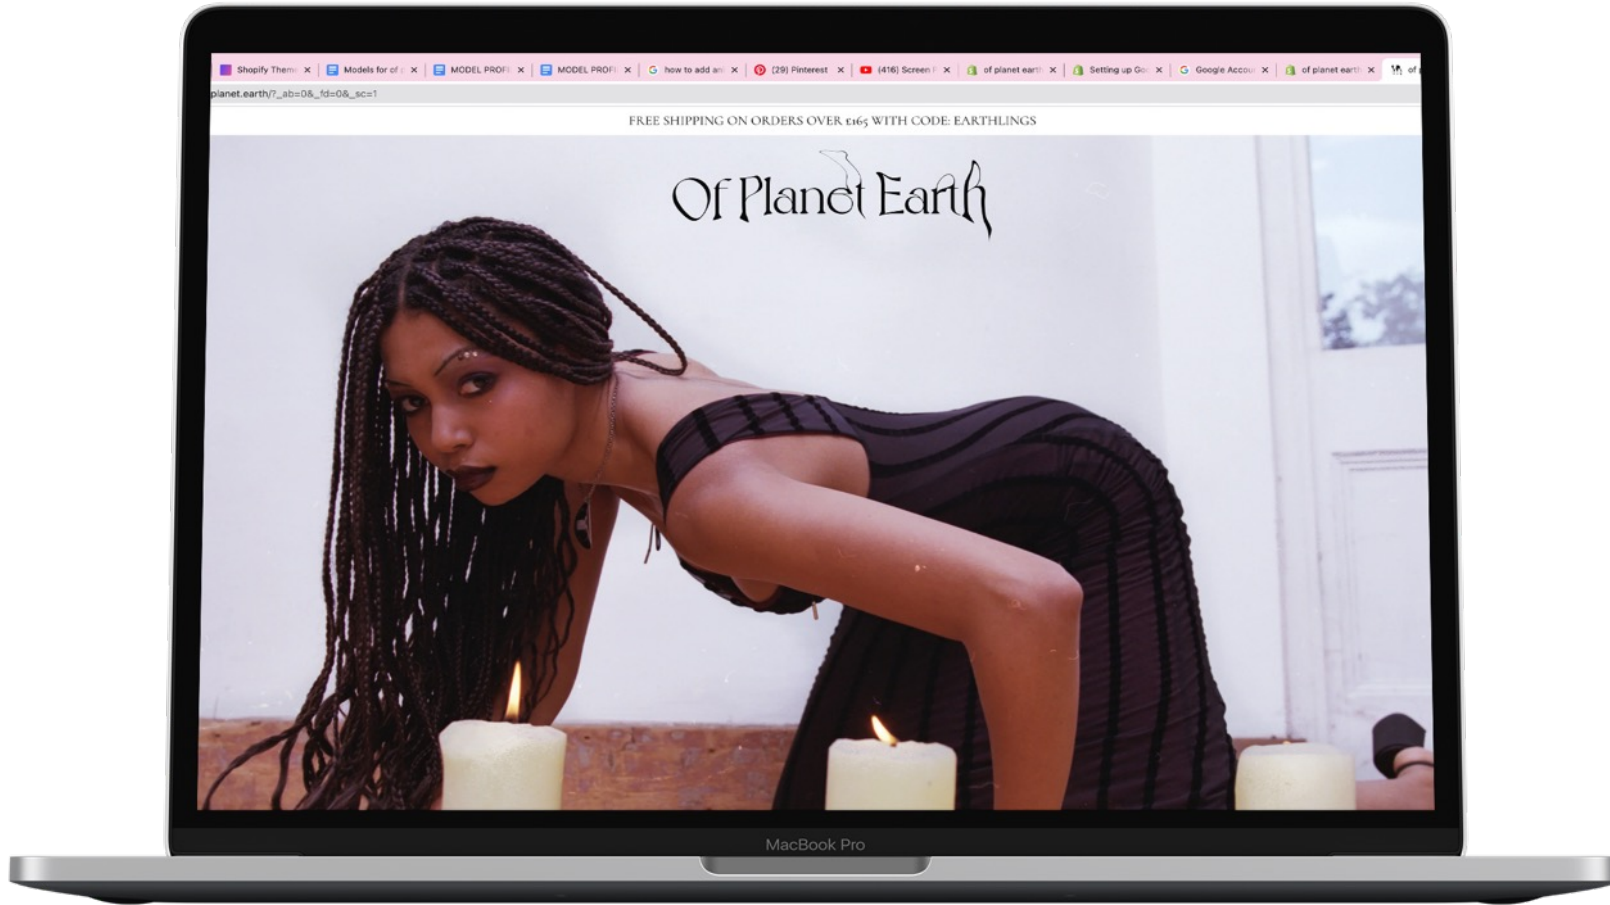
Shopify Them ×
Models for of ×
MODEL PROF ×
MODEL PROF ×
how to add an ×
(29) Pinterest ×
(416) Screen ×
of planet earth ×
Setting up Go ×
Google Accou ×
of planet earth ×
of

planet.earth/?_ab=0&_fd=0&_sc=1

FREE SHIPPING ON ORDERS OVER £165 WITH CODE: EARTHLINGS

Of Planet Earth

MacBook Pro